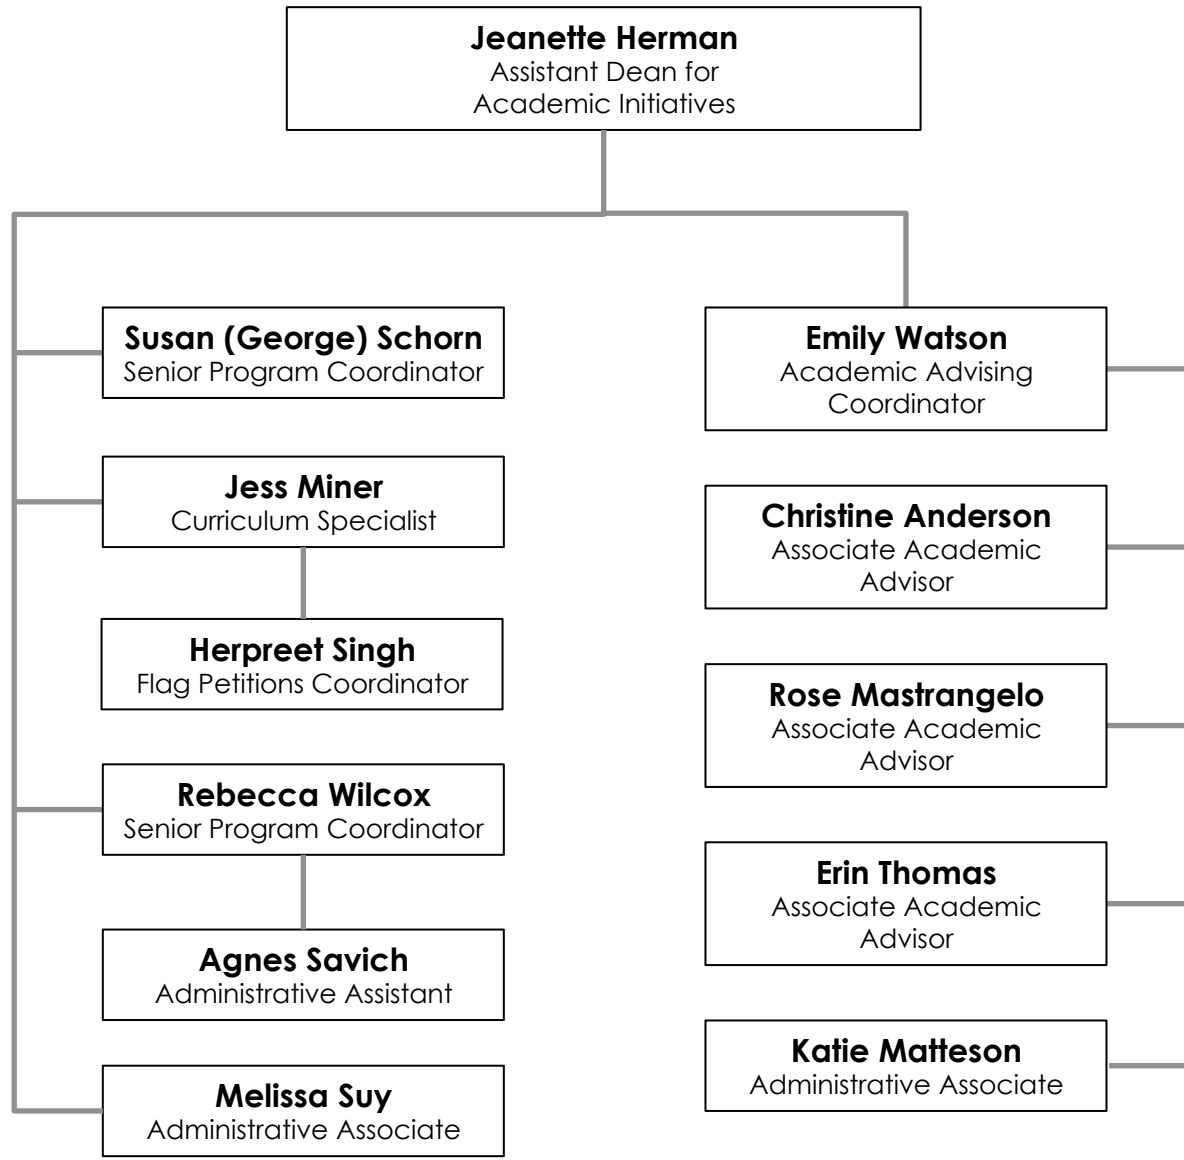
**Jeanette Herman**
Assistant Dean for Academic Initiatives

**Susan (George) Schorn**
Senior Program Coordinator

**Jess Miner**
Curriculum Specialist

**Herpreet Singh**
Flag Petitions Coordinator

**Rebecca Wilcox**
Senior Program Coordinator

**Agnes Savich**
Administrative Assistant

**Melissa Suy**
Administrative Associate

**Emily Watson**
Academic Advising Coordinator

**Christine Anderson**
Associate Academic Advisor

**Rose Mastrangelo**
Associate Academic Advisor

**Erin Thomas**
Associate Academic Advisor

**Katie Matteson**
Administrative Associate